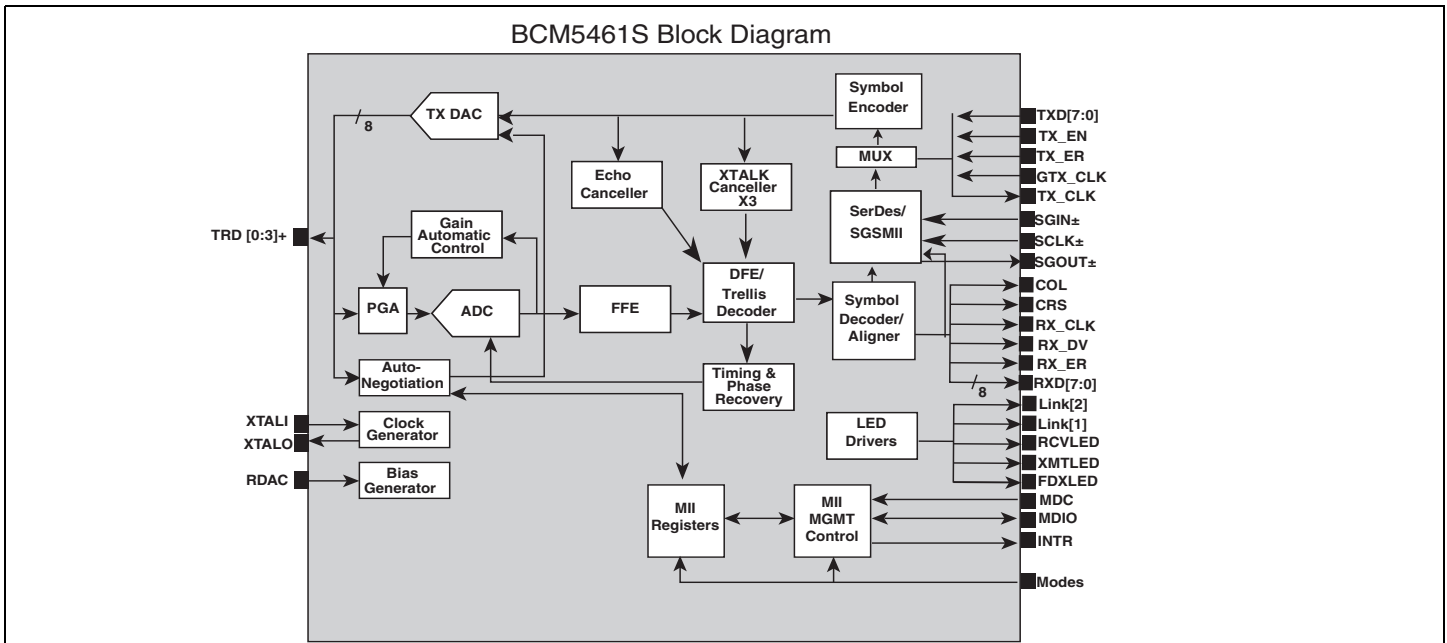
BCM5461S Block Diagram

TX DAC

8

Symbol Encoder

TXD[7:0]

TX_EN

MUX

TX_ER

Echo Canceller

XTALK Canceller X3

GTX_CLK

TX_CLK

SerDes/ SGSMII

SGIN±

Gain Automatic Control

TRD [0:3]+

SCLK±

SGOUT±

DFE/ Trellis Decoder

COL

PGA

ADC

FFE

Symbol Decoder/ Aligner

CRS

RX_CLK

RX_DV

Auto-Negotiation

Timing & Phase Recovery

RX_ER

RXD[7:0]

8

Link[2]

XTALI

Clock Generator

LED Drivers

Link[1]

XTALO

RCVLED

XMTLED

RDAC

Bias Generator

FDXLED

MII Registers

MII MGMT Control

MDC

MDIO

INTR

Modes